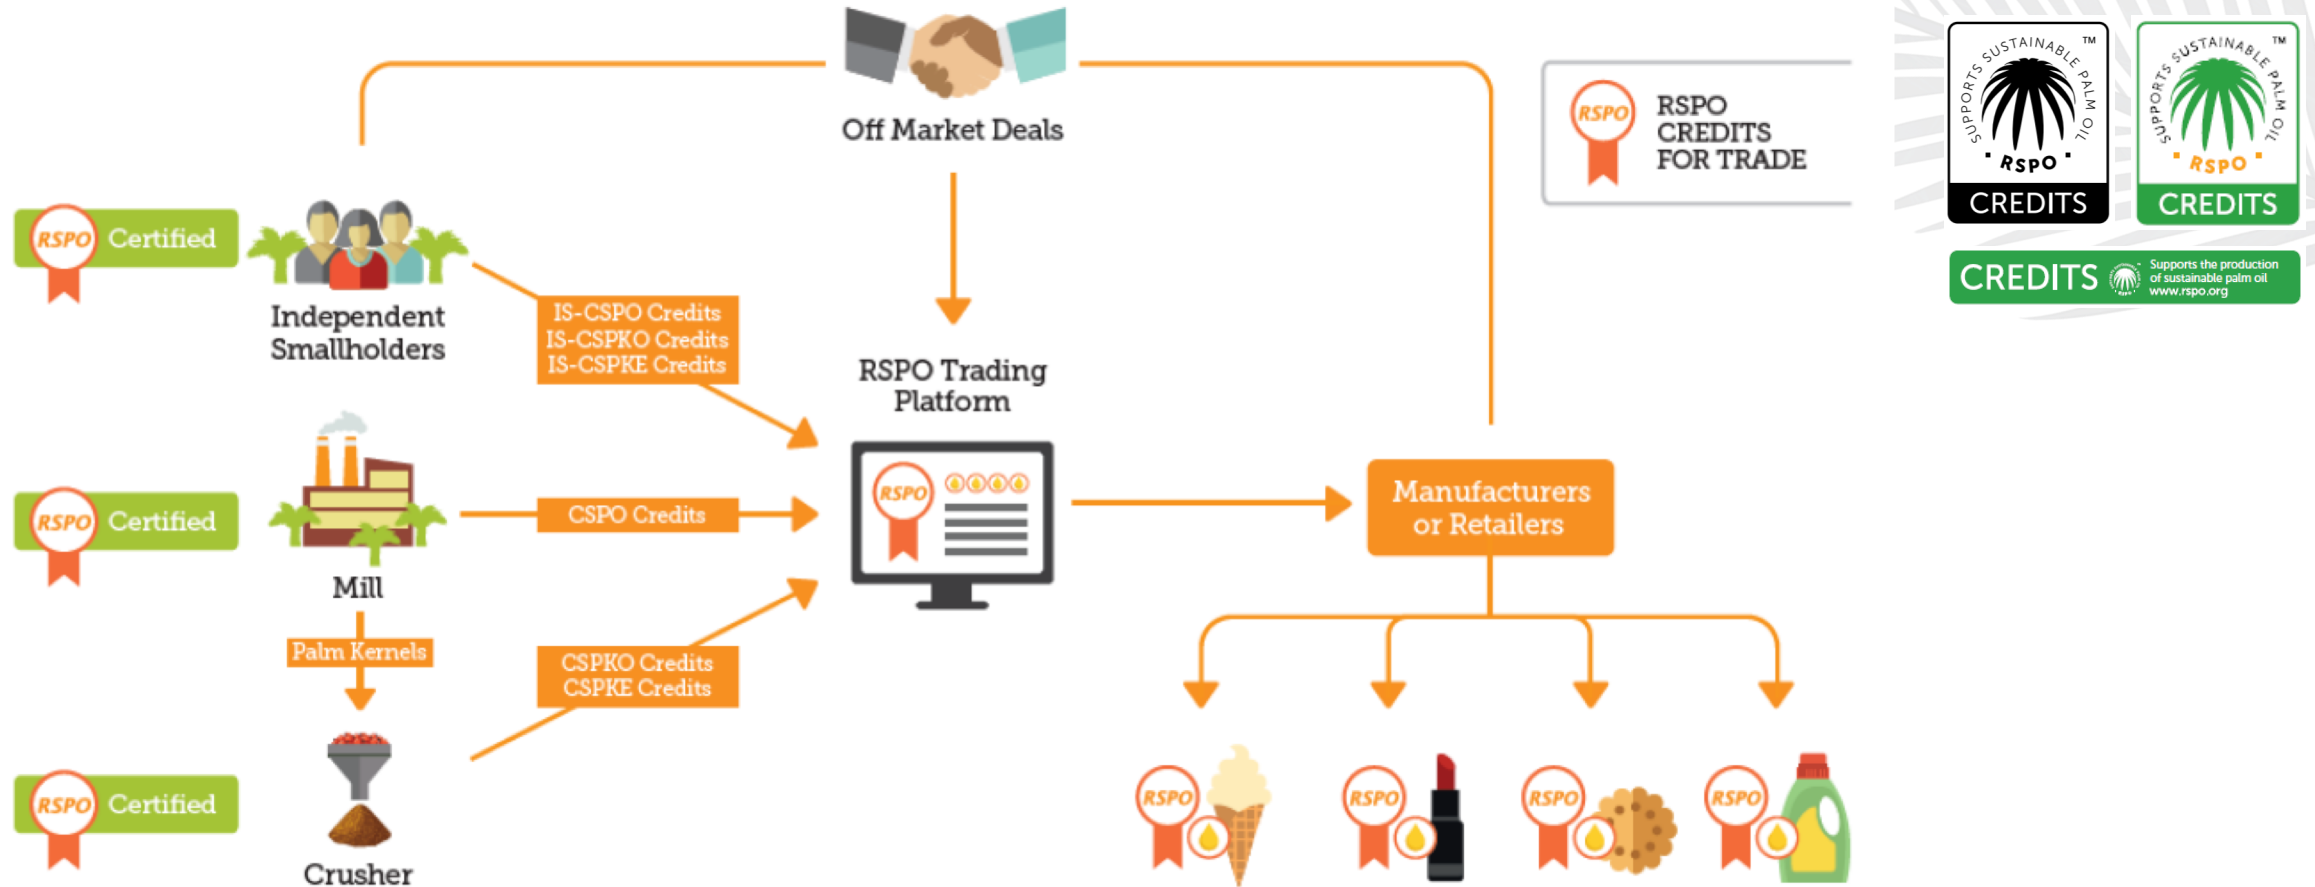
Off Market Deals

RSPO CREDITS FOR TRADE

SUPPORTS SUSTAINABLE PALM OIL
RSPO
CREDITS
TM

SUPPORTS SUSTAINABLE PALM OIL
RSPO
CREDITS
TM

CREDITS Supports the production of sustainable palm oil www.rspo.org

RSPO Certified

Independent Smallholders

IS-CSPO Credits
IS-CSPKO Credits
IS-CSPKE Credits

RSPO Trading Platform

RSPO

RSPO Certified

Mill

CSPO Credits

Manufacturers or Retailers

Palm Kernels

CSPKO Credits
CSPKE Credits

RSPO Certified

Crusher

RSPO

RSPO

RSPO

RSPO